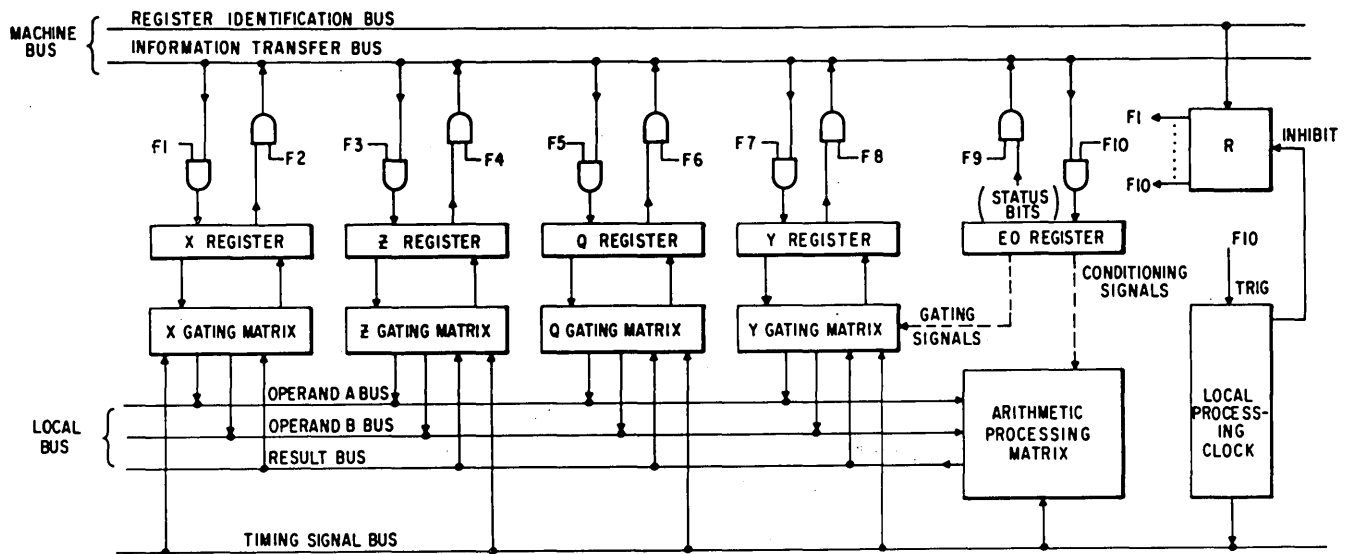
MACHINE BUS

REGISTER IDENTIFICATION BUS

INFORMATION TRANSFER BUS

F1

F2

F3

F4

F5

F6

F7

F8

F9

F10

F1

F10

R

INHIBIT

(STATUS BITS)

X REGISTER

Z REGISTER

Q REGISTER

Y REGISTER

EO REGISTER

CONDITIONING SIGNALS

F10

TRIG

X GATING MATRIX

Z GATING MATRIX

Q GATING MATRIX

Y GATING MATRIX

GATING SIGNALS

LOCAL BUS

OPERAND A BUS

OPERAND B BUS

RESULT BUS

ARITHMETIC PROCESSING MATRIX

LOCAL PROCESSING CLOCK

TIMING SIGNAL BUS